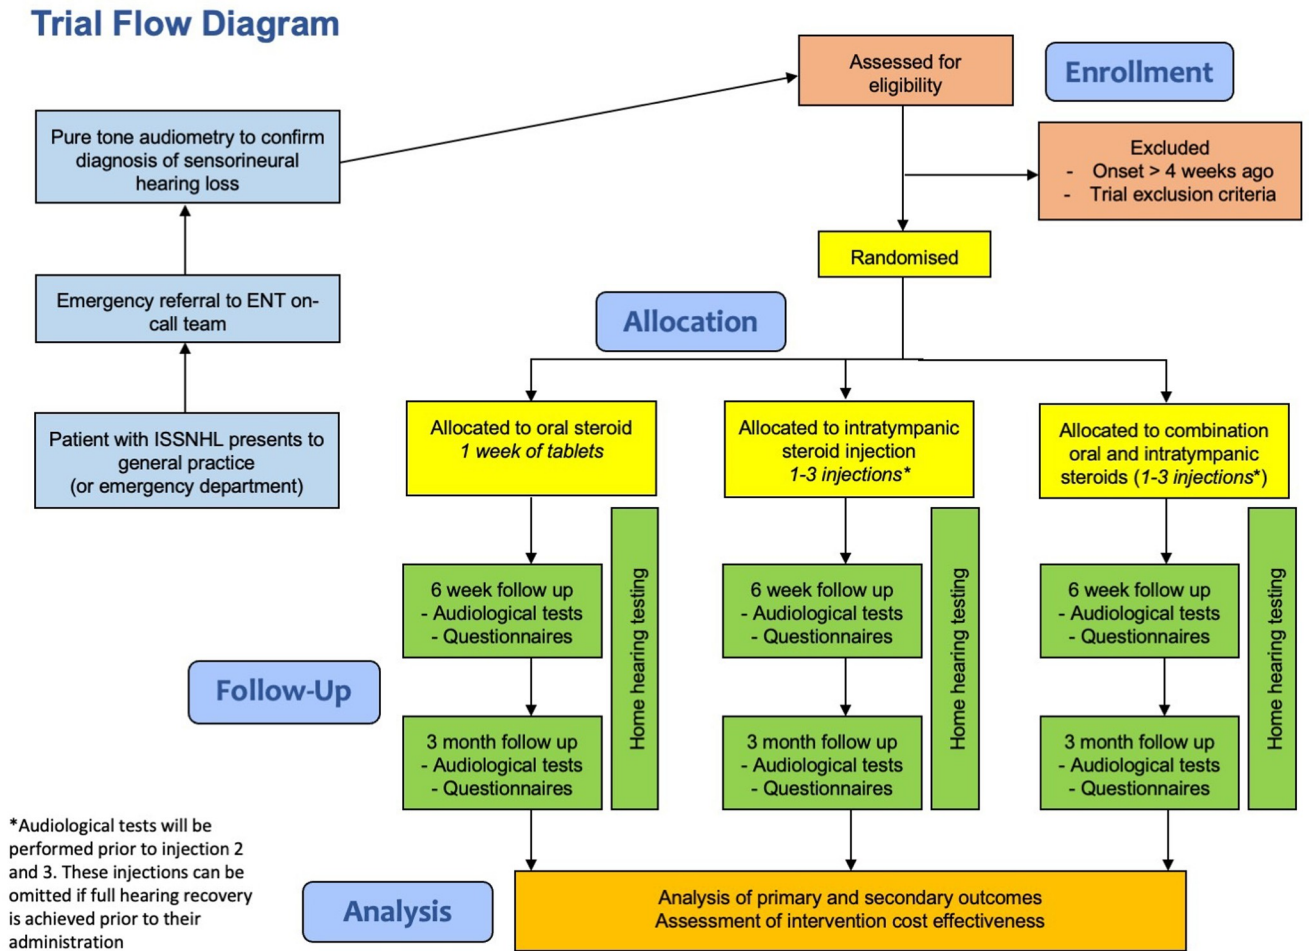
Trial Flow Diagram

Assessed for eligibility

Enrollment

Pure tone audiometry to confirm diagnosis of sensorineural hearing loss

Excluded
- Onset > 4 weeks ago
- Trial exclusion criteria

Randomised

Emergency referral to ENT on-call team

Allocation

Patient with ISSNHL presents to general practice (or emergency department)

Allocated to oral steroid
1 week of tablets

Allocated to intratympanic steroid injection
1-3 injections*

Allocated to combination oral and intratympanic steroids (1-3 injections*)

6 week follow up
- Audiological tests
- Questionnaires

Home hearing testing

6 week follow up
- Audiological tests
- Questionnaires

Home hearing testing

6 week follow up
- Audiological tests
- Questionnaires

Home hearing testing

Follow-Up

3 month follow up
- Audiological tests
- Questionnaires

3 month follow up
- Audiological tests
- Questionnaires

3 month follow up
- Audiological tests
- Questionnaires

*Audiological tests will be performed prior to injection 2 and 3. These injections can be omitted if full hearing recovery is achieved prior to their administration

Analysis

Analysis of primary and secondary outcomes
Assessment of intervention cost effectiveness